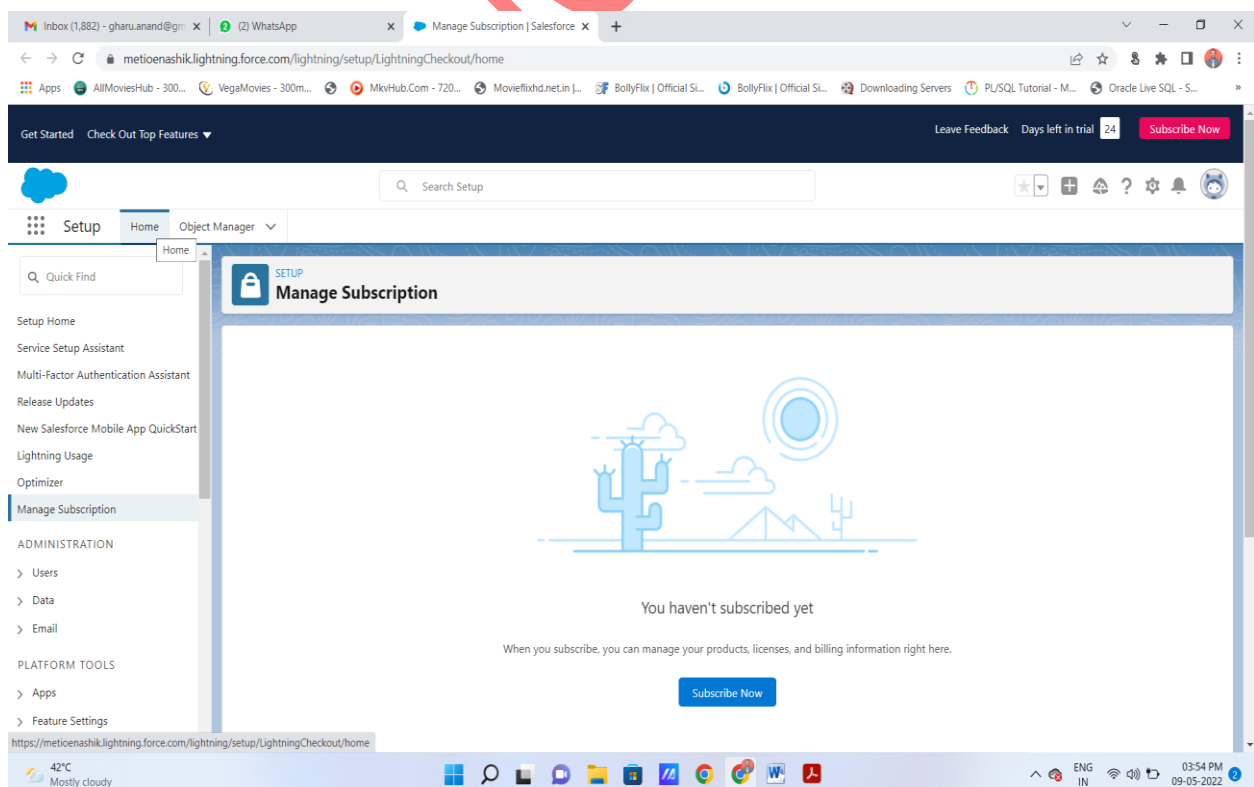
Inbox (1,882) - gharu.anand@gm × (2) WhatsApp × Manage Subscription | Salesforce × +

metioenashik.lightning.force.com/lightning/setup/LightningCheckout/home

Apps AllMoviesHub - 300... VegaMovies - 300m... MkvHub.Com - 720... Movieflixhd.net.in |... BollyFlix | Official Si... BollyFlix | Official Si... Downloading Servers PL/SQL Tutorial - M... Oracle Live SQL - S...

Get Started Check Out Top Features

Leave Feedback Days left in trial 24 Subscribe Now

Search Setup

Setup Home Object Manager

Home

Quick Find

Setup Home
Service Setup Assistant
Multi-Factor Authentication Assistant
Release Updates
New Salesforce Mobile App QuickStart
Lightning Usage
Optimizer
Manage Subscription

ADMINISTRATION
Users
Data
Email

PLATFORM TOOLS
Apps
Feature Settings

SETUP
Manage Subscription

You haven't subscribed yet

When you subscribe, you can manage your products, licenses, and billing information right here.

Subscribe Now

https://metioenashik.lightning.force.com/lightning/setup/LightningCheckout/home

42°C
Mostly cloudy

ENG IN 03:54 PM 09-05-2022 2